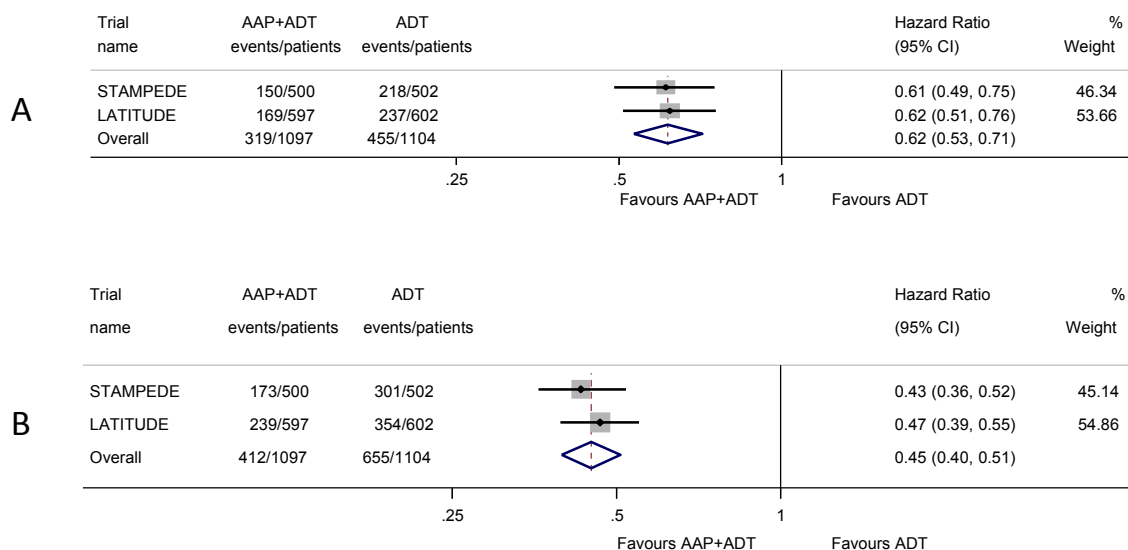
A

| Trial name | AAP+ADT events/patients | ADT events/patients | Hazard Ratio (95% CI) | % Weight |
|---|---|---|---|---|
| STAMPEDE | 150/500 | 218/502 | 0.61 (0.49, 0.75) | 46.34 |
| LATITUDE | 169/597 | 237/602 | 0.62 (0.51, 0.76) | 53.66 |
| Overall | 319/1097 | 455/1104 | 0.62 (0.53, 0.71) | |

.25 .5 1
Favours AAP+ADT Favours ADT

B

| Trial name | AAP+ADT events/patients | ADT events/patients | Hazard Ratio (95% CI) | % Weight |
|---|---|---|---|---|
| STAMPEDE | 173/500 | 301/502 | 0.43 (0.36, 0.52) | 45.14 |
| LATITUDE | 239/597 | 354/602 | 0.47 (0.39, 0.55) | 54.86 |
| Overall | 412/1097 | 655/1104 | 0.45 (0.40, 0.51) | |

.25 .5 1
Favours AAP+ADT Favours ADT